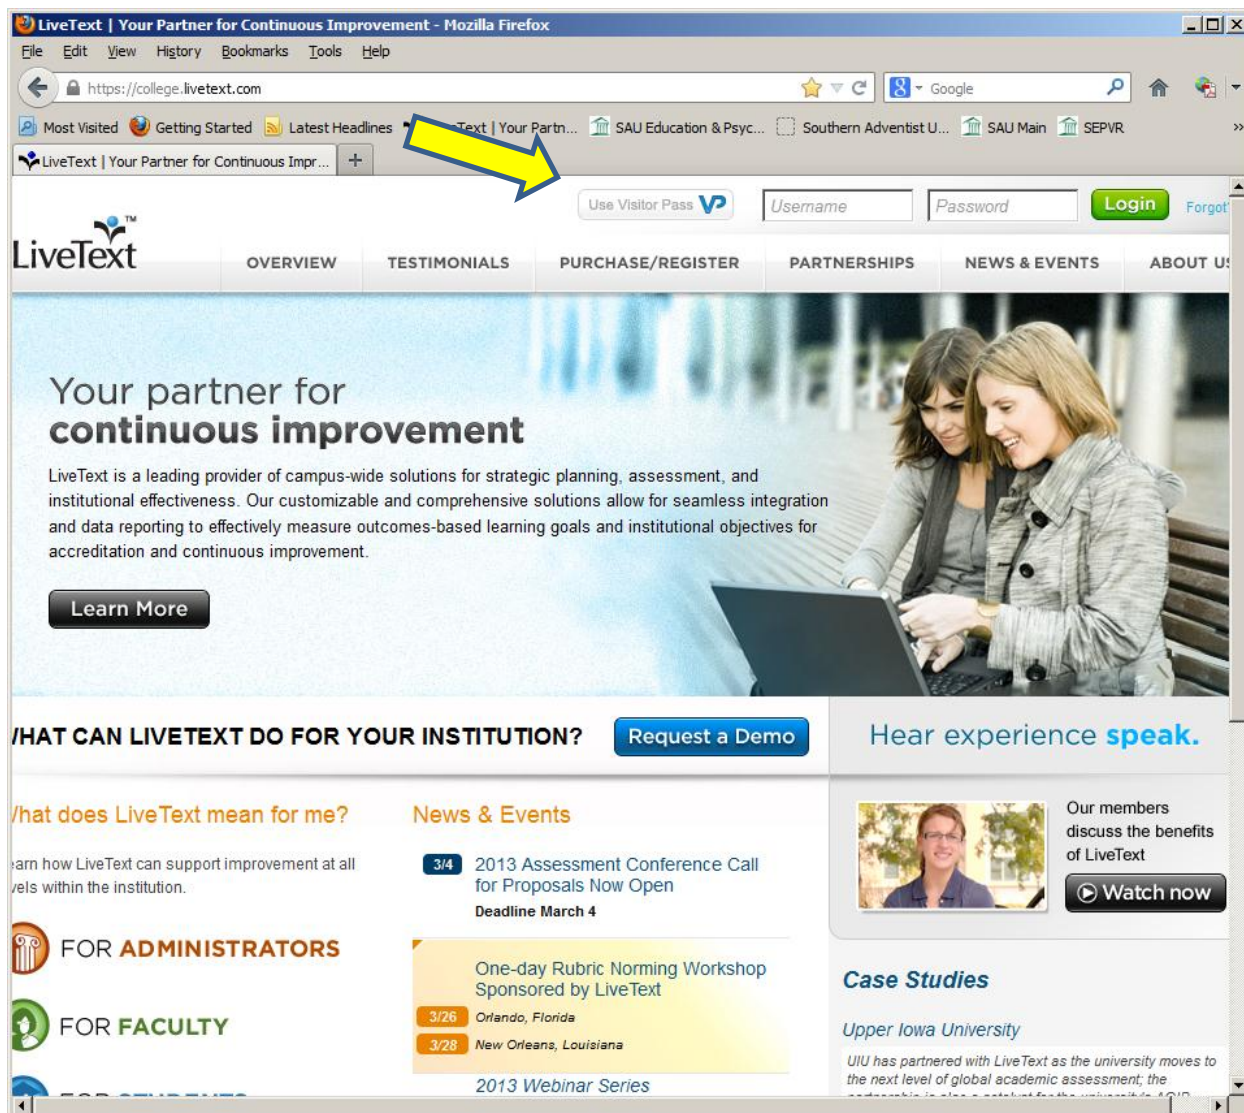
LiveText | Your Partner for Continuous Improvement - Mozilla Firefox

File Edit View History Bookmarks Tools Help

https://college.livetext.com

Google

Most Visited Getting Started Latest Headlines Text | Your Partn... SAU Education & Psyc... Southern Adventist U... SAU Main SEPVR

LiveText | Your Partner for Continuous Impr...

Use Visitor Pass VP Username Password Login Forgot

LiveText™

OVERVIEW TESTIMONIALS PURCHASE/REGISTER PARTNERSHIPS NEWS & EVENTS ABOUT U

Your partner for continuous improvement

LiveText is a leading provider of campus-wide solutions for strategic planning, assessment, and institutional effectiveness. Our customizable and comprehensive solutions allow for seamless integration and data reporting to effectively measure outcomes-based learning goals and institutional objectives for accreditation and continuous improvement.

Learn More

HAT CAN LIVETEXT DO FOR YOUR INSTITUTION? Request a Demo

Hear experience speak.

hat does LiveText mean for me?

arn how LiveText can support improvement at all vels within the institution.

FOR ADMINISTRATORS

FOR FACULTY

News & Events

3/4 2013 Assessment Conference Call for Proposals Now Open

Deadline March 4

One-day Rubric Norming Workshop Sponsored by LiveText

3/26 Orlando, Florida

3/28 New Orleans, Louisiana

2013 Webinar Series

Our members discuss the benefits of LiveText

Watch now

Case Studies

Upper Iowa University

UIU has partnered with LiveText as the university moves to the next level of global academic assessment; the